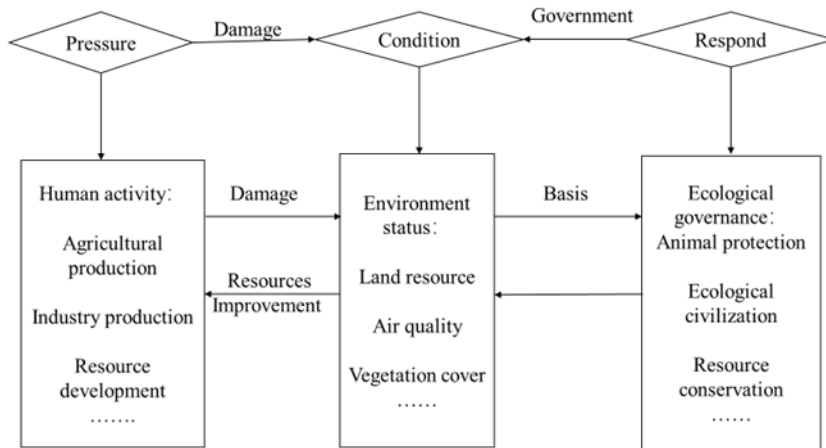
Pressure

Damage

Condition

Government

Respond

Human activity：

Agricultural production

Industry production

Resource development

…….

Damage

Resources Improvement

Environment status：

Land resource

Air quality

Vegetation cover

……

Basis

Ecological governance：

Animal protection

Ecological civilization

Resource conservation

……